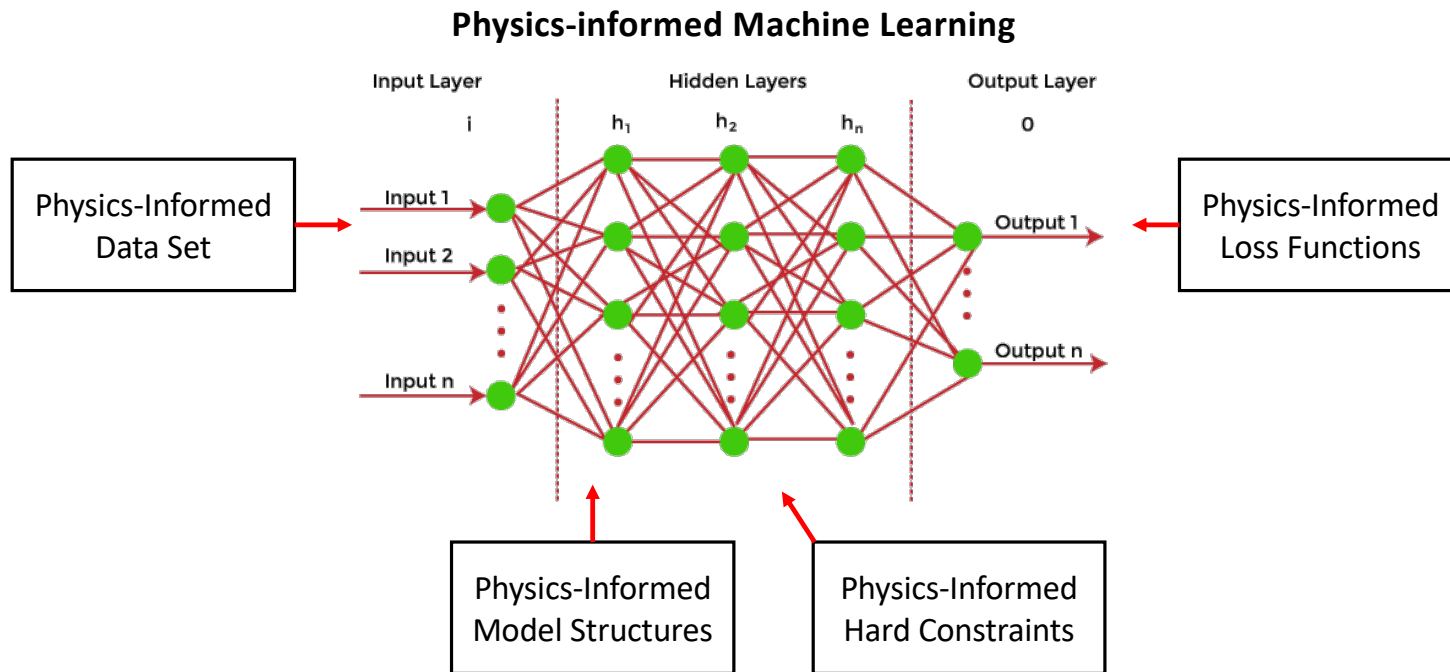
Physics-informed Machine Learning

Input Layer

i

Hidden Layers

$h_1$ $h_2$ $h_n$

Output Layer

0

Physics-Informed Data Set

Input 1

Input 2

Input n

Output 1

Output n

Physics-Informed Loss Functions

Physics-Informed Model Structures

Physics-Informed Hard Constraints